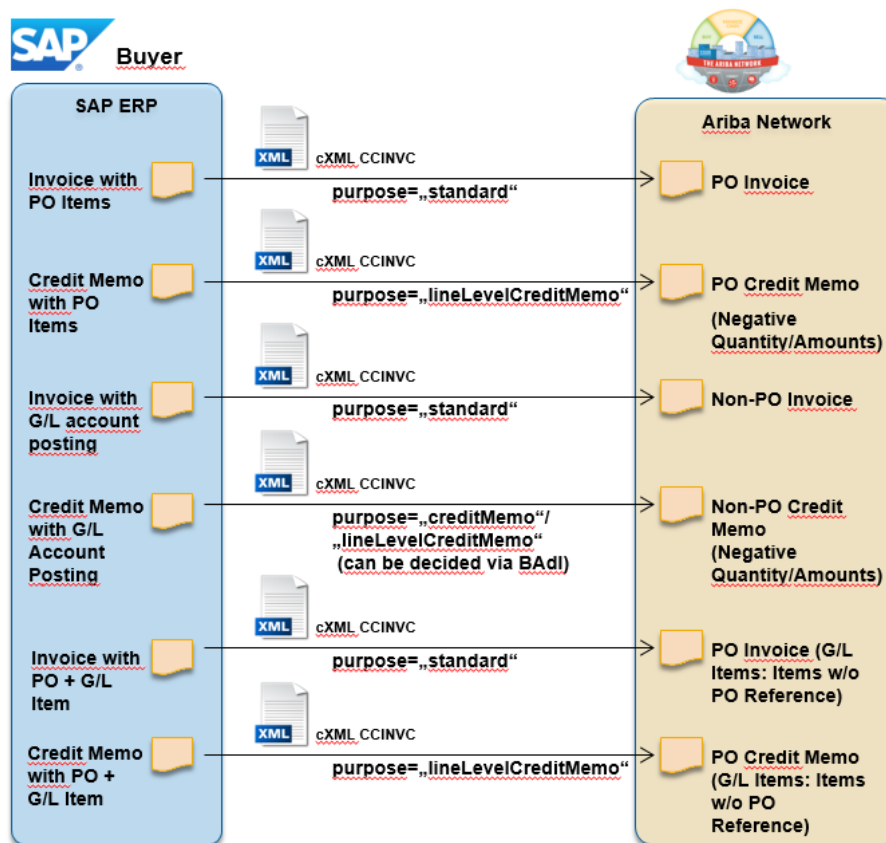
SAP Buyer

SAP ERP

THE ARIBA NETWORK

Ariba Network

Invoice with PO Items

XML cXML CCINVC

purpose=„standard“

PO Invoice

Credit Memo with PO Items

XML cXML CCINVC

purpose=„lineLevelCreditMemo“

PO Credit Memo

(Negative Quantity/Amounts)

Invoice with G/L account posting

XML cXML CCINVC

purpose=„standard“

Non-PO Invoice

Credit Memo with G/L Account Posting

XML cXML CCINVC

purpose=„creditMemo“/ „lineLevelCreditMemo“ (can be decided via BAdI)

Non-PO Credit Memo (Negative Quantity/Amounts)

Invoice with PO + G/L Item

XML cXML CCINVC

purpose=„standard“

PO Invoice (G/L Items: Items w/o PO Reference)

Credit Memo with PO + G/L Item

XML cXML CCINVC

purpose=„lineLevelCreditMemo“

PO Credit Memo (G/L Items: Items w/o PO Reference)